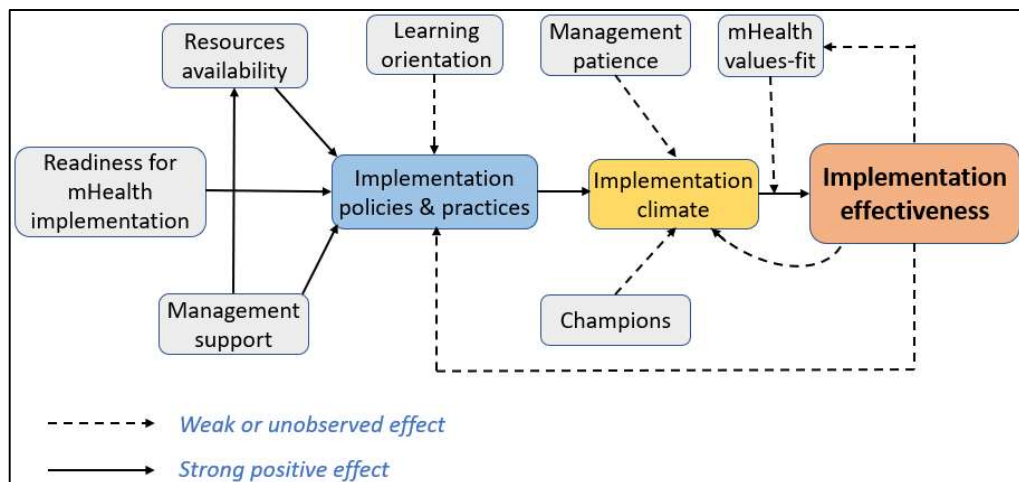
Resources availability

Learning orientation

Management patience

mHealth values-fit

Readiness for mHealth implementation

Implementation policies & practices

Implementation climate

Implementation effectiveness

Management support

Champions

Weak or unobserved effect

Strong positive effect